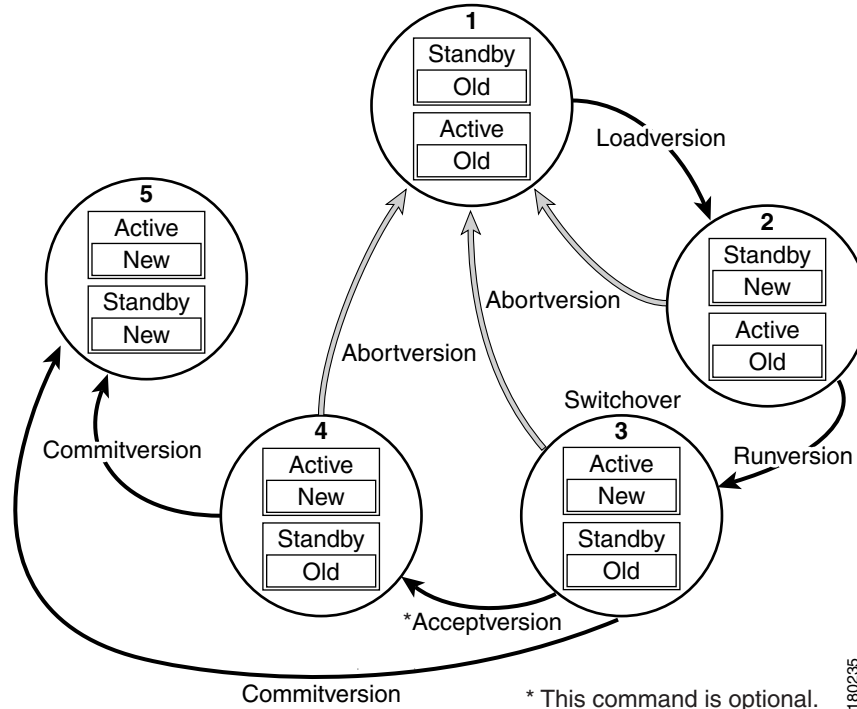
1
Standby
Old
Active
Old

Loadversion

5
Active
New
Standby
New

2
Standby
New
Active
Old

Abortversion

Abortversion

Switchover

Commitversion

4
Active
New
Standby
Old

3
Active
New
Standby
Old

Runversion

*Acceptversion

Commitversion

* This command is optional.

180235